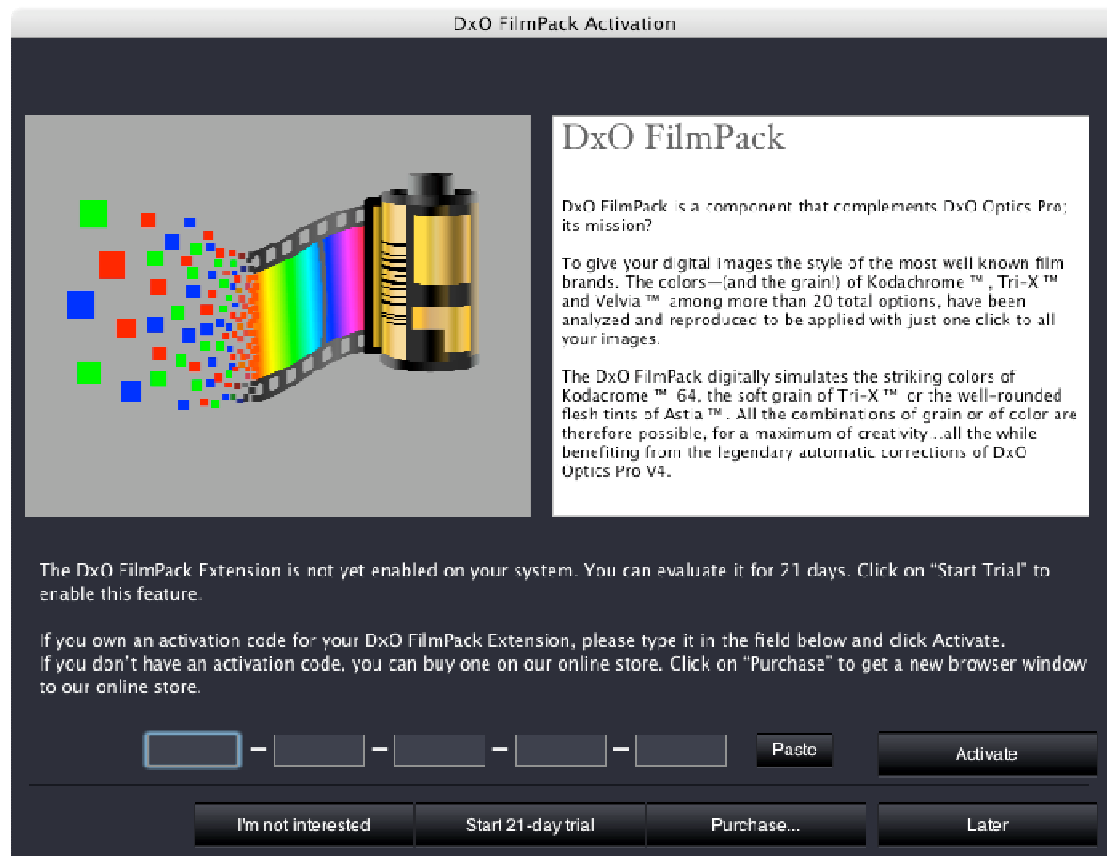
DxO FilmPack Activation

DxO FilmPack

DxO FilmPack is a component that complements DxO Optics Pro; its mission?

To give your digital images the style of the most well known film brands. The colors—(and the grain!) of Kodachrome ™, Tri-X ™ and Velvia ™ among more than 20 total options, have been analyzed and reproduced to be applied with just one click to all your images.

The DxO FilmPack digitally simulates the striking colors of Kodacrome ™ 64, the soft grain of Tri-X ™ or the well-rounded flesh tints of Astia ™. All the combinations of grain or of color are therefore possible, for a maximum of creativity...all the while benefiting from the legendary automatic corrections of DxO Optics Pro V4.

The DxO FilmPack Extension is not yet enabled on your system. You can evaluate it for 21 days. Click on "Start Trial" to enable this feature.

If you own an activation code for your DxO FilmPack Extension, please type it in the field below and click Activate.
If you don't have an activation code, you can buy one on our online store. Click on "Purchase" to get a new browser window to our online store.

Paste

Activate

I'm not interested

Start 21-day trial

Purchase...

Later